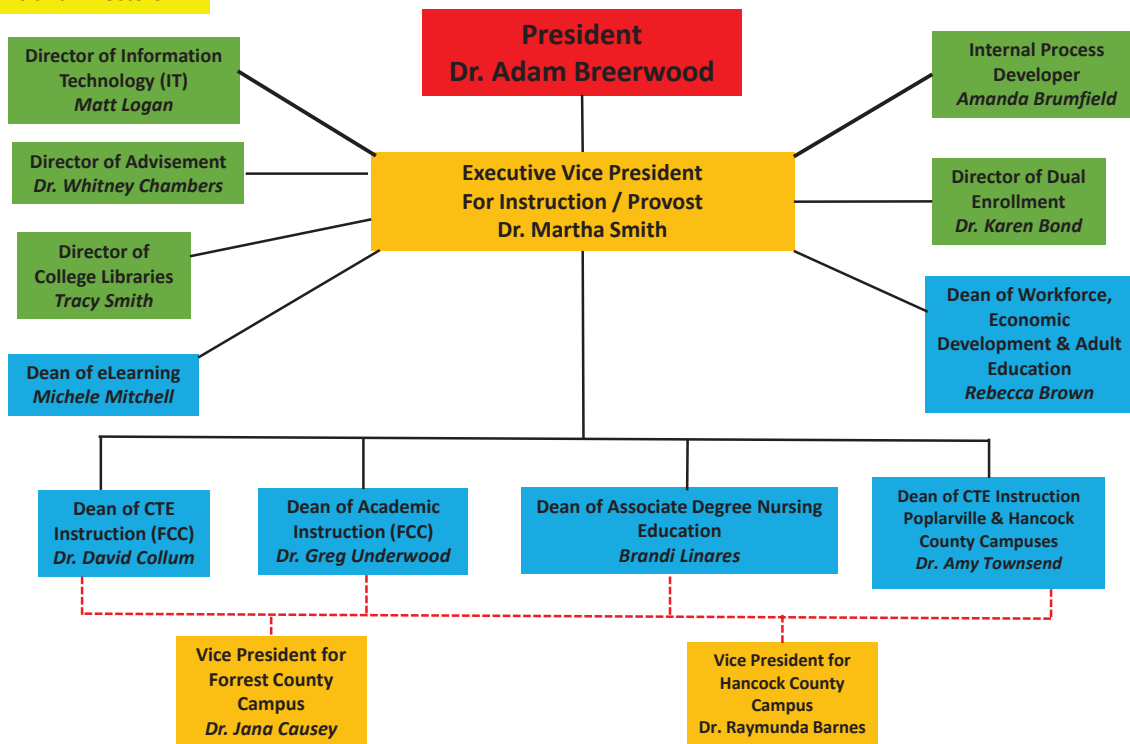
President
Dr. Adam Breerwood

Director of Information Technology (IT)
*Matt Logan*

Director of Advisement
*Dr. Whitney Chambers*

Director of College Libraries
*Tracy Smith*

Dean of eLearning
*Michele Mitchell*

Executive Vice President For Instruction / Provost
Dr. Martha Smith

Internal Process Developer
*Amanda Brumfield*

Director of Dual Enrollment
*Dr. Karen Bond*

Dean of Workforce, Economic Development & Adult Education
*Rebecca Brown*

Dean of CTE Instruction (FCC)
*Dr. David Collum*

Dean of Academic Instruction (FCC)
*Dr. Greg Underwood*

Dean of Associate Degree Nursing Education
*Brandi Linares*

Dean of CTE Instruction Poplarville & Hancock County Campuses
*Dr. Amy Townsend*

Vice President for Forrest County Campus
*Dr. Jana Causey*

Vice President for Hancock County Campus
Dr. Raymunda Barnes